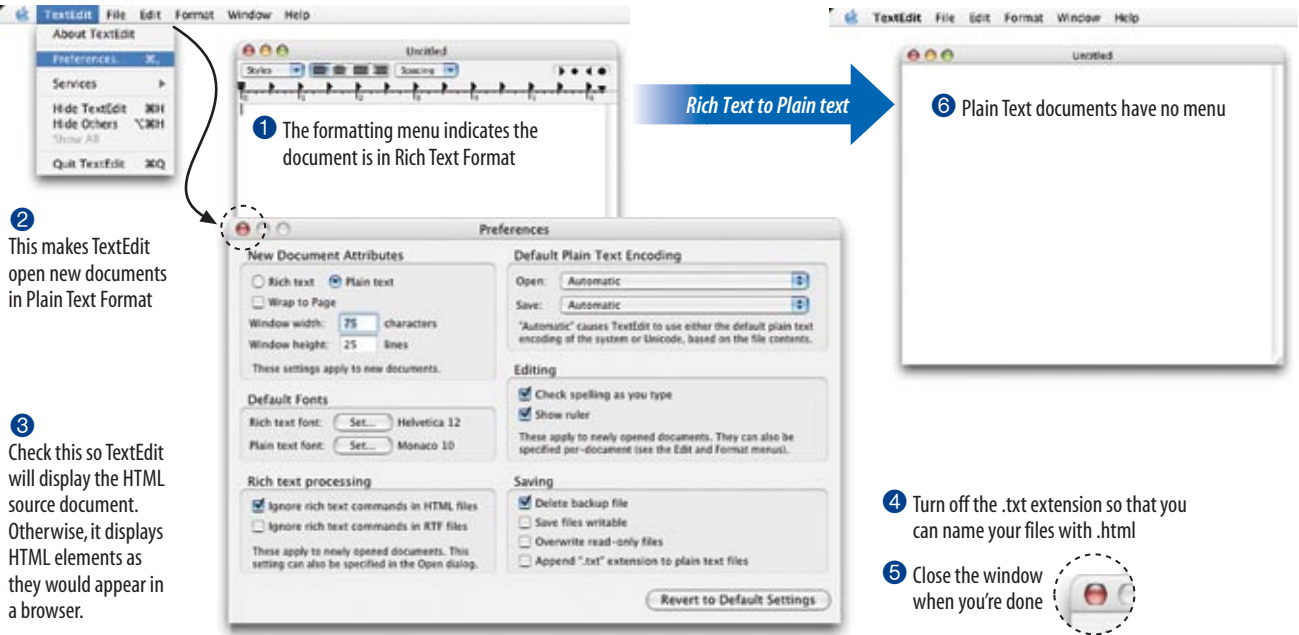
TextEdit File Edit Format Window Help

About TextEdit

Preferences... ⌘,

Services

Hide TextEdit ⌘H

Hide Others ⌥⌘H

Show All

Quit TextEdit ⌘Q

Untitled

Styles Spacing

1 The formatting menu indicates the document is in Rich Text Format

2 This makes TextEdit open new documents in Plain Text Format

3 Check this so TextEdit will display the HTML source document. Otherwise, it displays HTML elements as they would appear in a browser.

Preferences

New Document Attributes

Rich text Plain text

Wrap to Page

Window width: 75 characters

Window height: 25 lines

These settings apply to new documents.

Default Fonts

Rich text font: Set... Helvetica 12

Plain text font: Set... Monaco 10

Rich text processing

Ignore rich text commands in HTML files

Ignore rich text commands in RTF files

These apply to newly opened documents. This setting can also be specified in the Open dialog.

Default Plain Text Encoding

Open: Automatic

Save: Automatic

"Automatic" causes TextEdit to use either the default plain text encoding of the system or Unicode, based on the file contents.

Editing

Check spelling as you type

Show ruler

These apply to newly opened documents. They can also be specified per-document (see the Edit and Format menus).

Saving

Delete backup file

Save files writable

Overwrite read-only files

Append ".txt" extension to plain text files

Revert to Default Settings

Rich Text to Plain text

TextEdit File Edit Format Window Help

Untitled

6 Plain Text documents have no menu

4 Turn off the .txt extension so that you can name your files with .html

5 Close the window when you're done